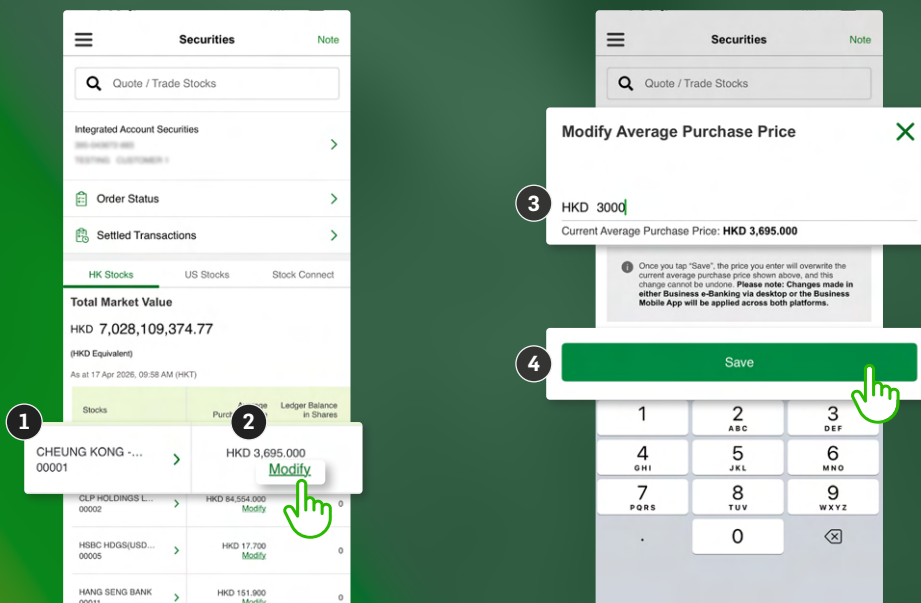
Securities

Note

Quote / Trade Stocks

Integrated Account Securities

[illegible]

TESTING CUSTOMER 1

Order Status

Settled Transactions

HK Stocks

US Stocks

Stock Connect

Total Market Value

HKD 7,028,109,374.77

(HKD Equivalent)

As at 17 Apr 2026, 09:58 AM (HKT)

Stocks

Average Purchase Price

Ledger Balance in Shares

1

CHEUNG KONG -...
00001

2

HKD 3,695.000

Modify

CLP HOLDINGS L...
00002

HKD 84,554.000
Modify

0

HSBC HDGS(USD...
00005

HKD 17.700
Modify

0

HANG SENG BANK
00011

HKD 151.900
Modify

0

Securities

Note

Quote / Trade Stocks

Modify Average Purchase Price

3

HKD 3000

Current Average Purchase Price: HKD 3,695.000

Once you tap "Save", the price you enter will overwrite the current average purchase price shown above, and this change cannot be undone. Please note: Changes made in either Business e-Banking via desktop or the Business Mobile App will be applied across both platforms.

4

Save

1

2
ABC

3
DEF

4
GHI

5
JKL

6
MNO

7
PQRS

8
TUV

9
WXYZ

.

0